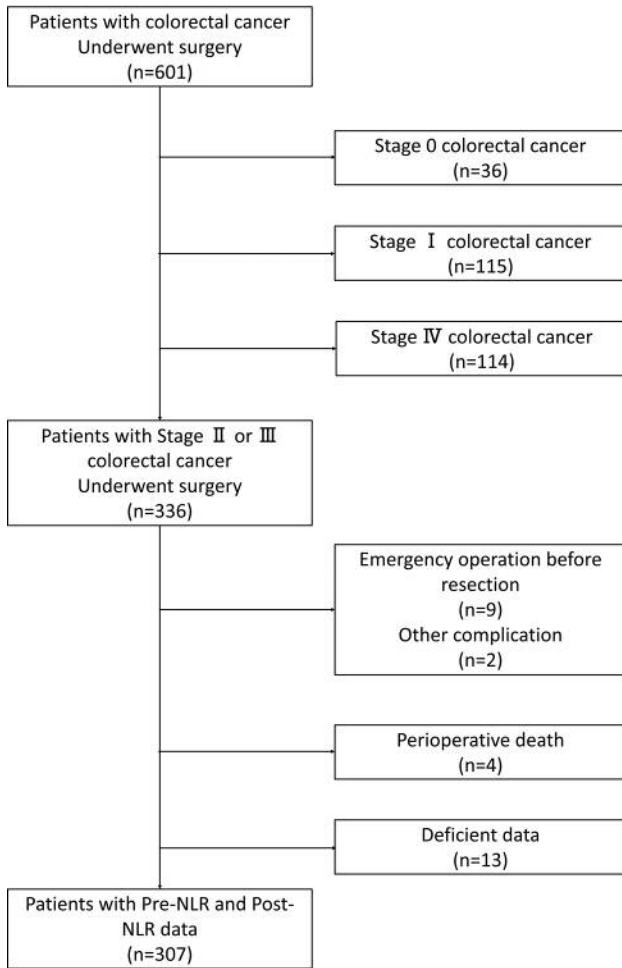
Patients with colorectal cancer
Underwent surgery
(n=601)

Stage 0 colorectal cancer
(n=36)

Stage Ⅰ colorectal cancer
(n=115)

Stage Ⅳ colorectal cancer
(n=114)

Patients with Stage Ⅱ or Ⅲ colorectal cancer
Underwent surgery
(n=336)

Emergency operation before resection
(n=9)
Other complication
(n=2)

Perioperative death
(n=4)

Deficient data
(n=13)

Patients with Pre-NLR and Post-NLR data
(n=307)